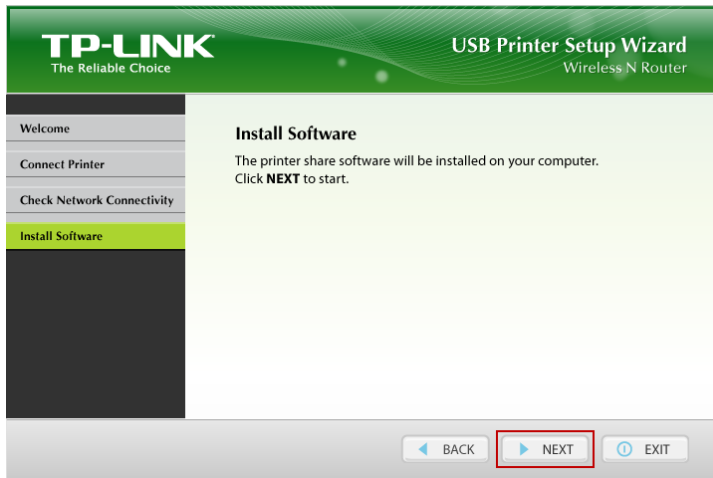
TP-LINK
The Reliable Choice

USB Printer Setup Wizard
Wireless N Router

Welcome
Connect Printer
Check Network Connectivity
Install Software

Install Software

The printer share software will be installed on your computer.
Click NEXT to start.

BACK
NEXT
EXIT